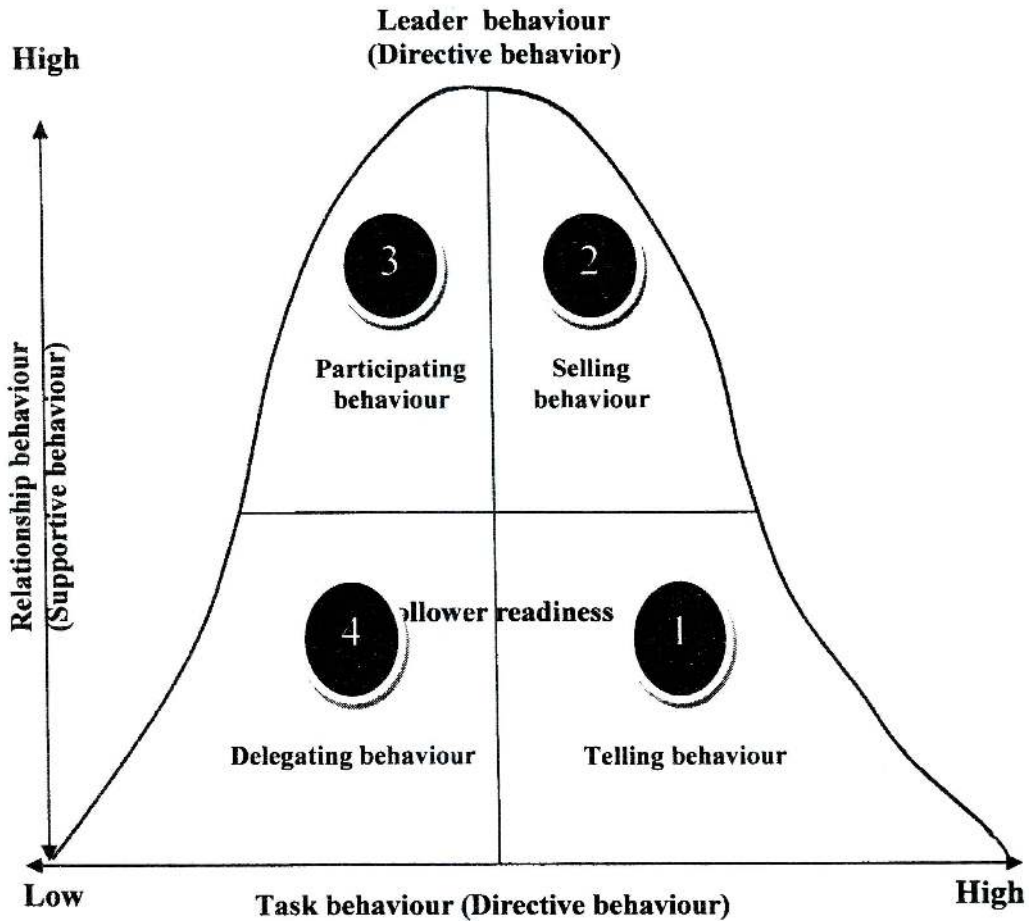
Leader behaviour
(Directive behavior)

High

Relationship behaviour
(Supportive behaviour)

3

2

Participating behaviour

Selling behaviour

4

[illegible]ollower readiness

1

Delegating behaviour

Telling behaviour

Low

Task behaviour (Directive behaviour)

High